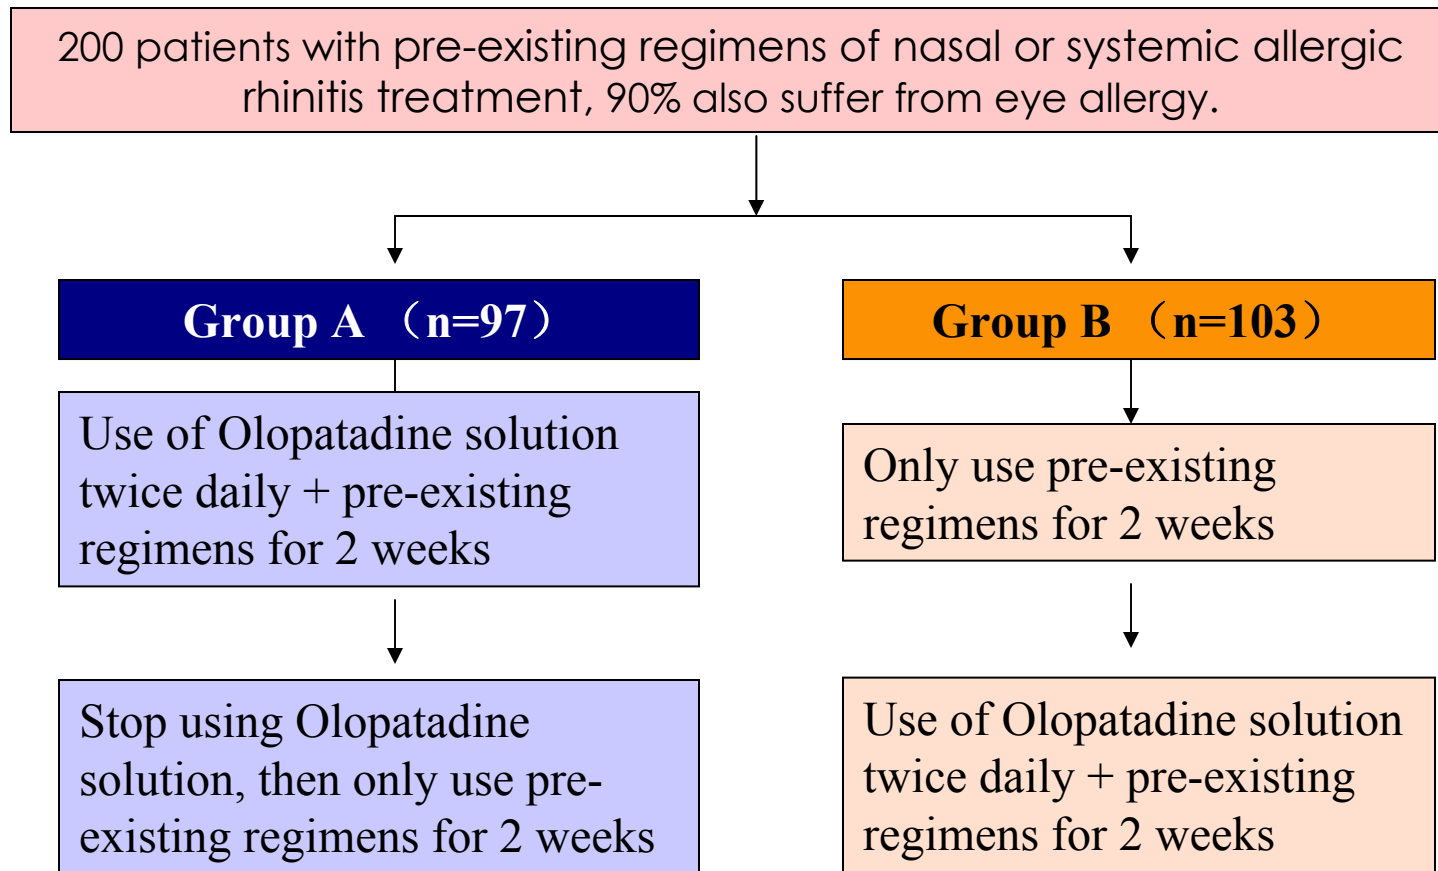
200 patients with pre-existing regimens of nasal or systemic allergic rhinitis treatment, 90% also suffer from eye allergy.

Group A （n=97）

Use of Olopatadine solution twice daily + pre-existing regimens for 2 weeks

Stop using Olopatadine solution, then only use pre-existing regimens for 2 weeks

Group B （n=103）

Only use pre-existing regimens for 2 weeks

Use of Olopatadine solution twice daily + pre-existing regimens for 2 weeks